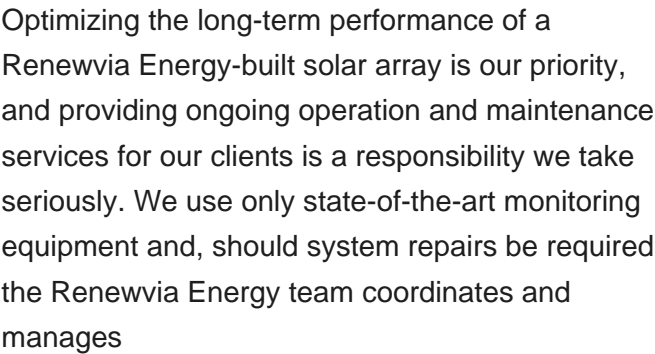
Optimizing the long-term performance of a Renewvia Energy-built solar array is our priority, and providing ongoing operation and maintenance services for our clients is a responsibility we take seriously. We use only state-of-the-art monitoring equipment and, should system repairs be required the Renewvia Energy team coordinates and manages